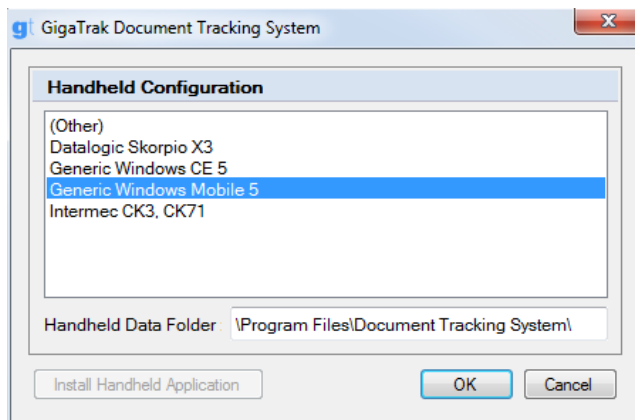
gt GigaTrak Document Tracking System

Handheld Configuration

(Other)
Datalogic Skorpio X3
Generic Windows CE 5
Generic Windows Mobile 5
Intermec CK3, CK71

Handheld Data Folder \Program Files\Document Tracking System\

Install Handheld Application

OK

Cancel